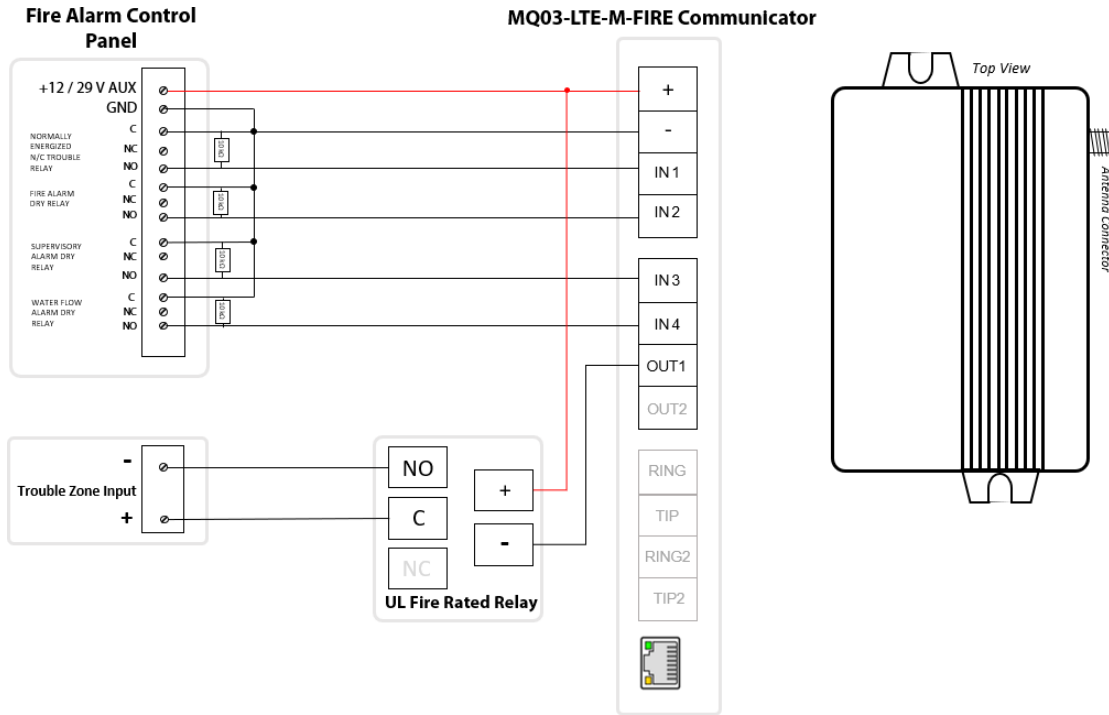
Fire Alarm Control Panel

MQ03-LTE-M-FIRE Communicator

+12 / 29 V AUX
GND
NORMALLY ENERGIZED N/C TROUBLE RELAY
C
NC
NO
FIRE ALARM DRY RELAY
C
NC
NO
SUPERVISORY ALARM DRY RELAY
C
NC
NO
WATER FLOW ALARM DRY RELAY
C
NC
NO

+
-
IN 1
IN 2
IN 3
IN 4
OUT1
OUT2
RING
TIP
RING2
TIP2

Top View

Antenna Connector

-
Trouble Zone Input
+

NO
C
NC
+
-
UL Fire Rated Relay